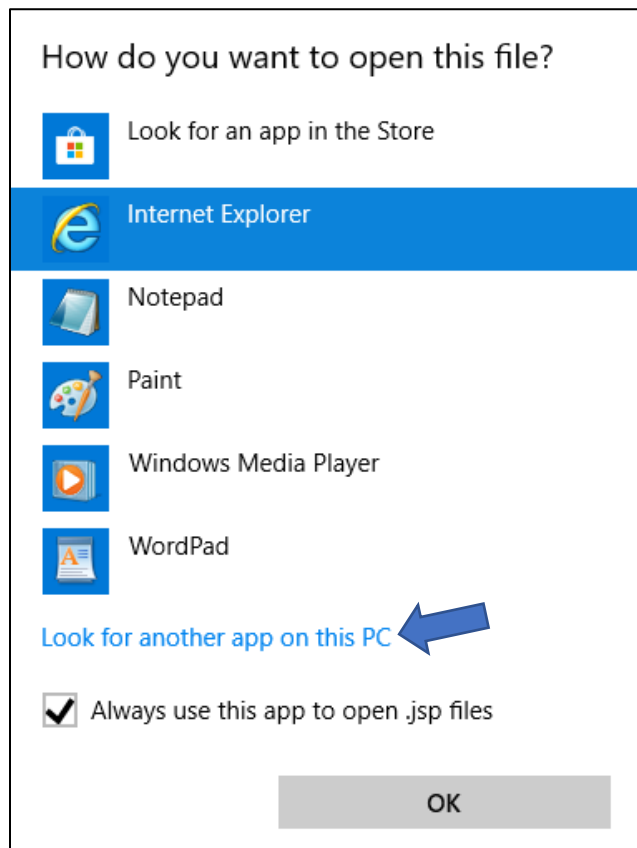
How do you want to open this file?

Look for an app in the Store

Internet Explorer

Notepad

Paint

Windows Media Player

WordPad

Look for another app on this PC

Always use this app to open .jsp files

OK